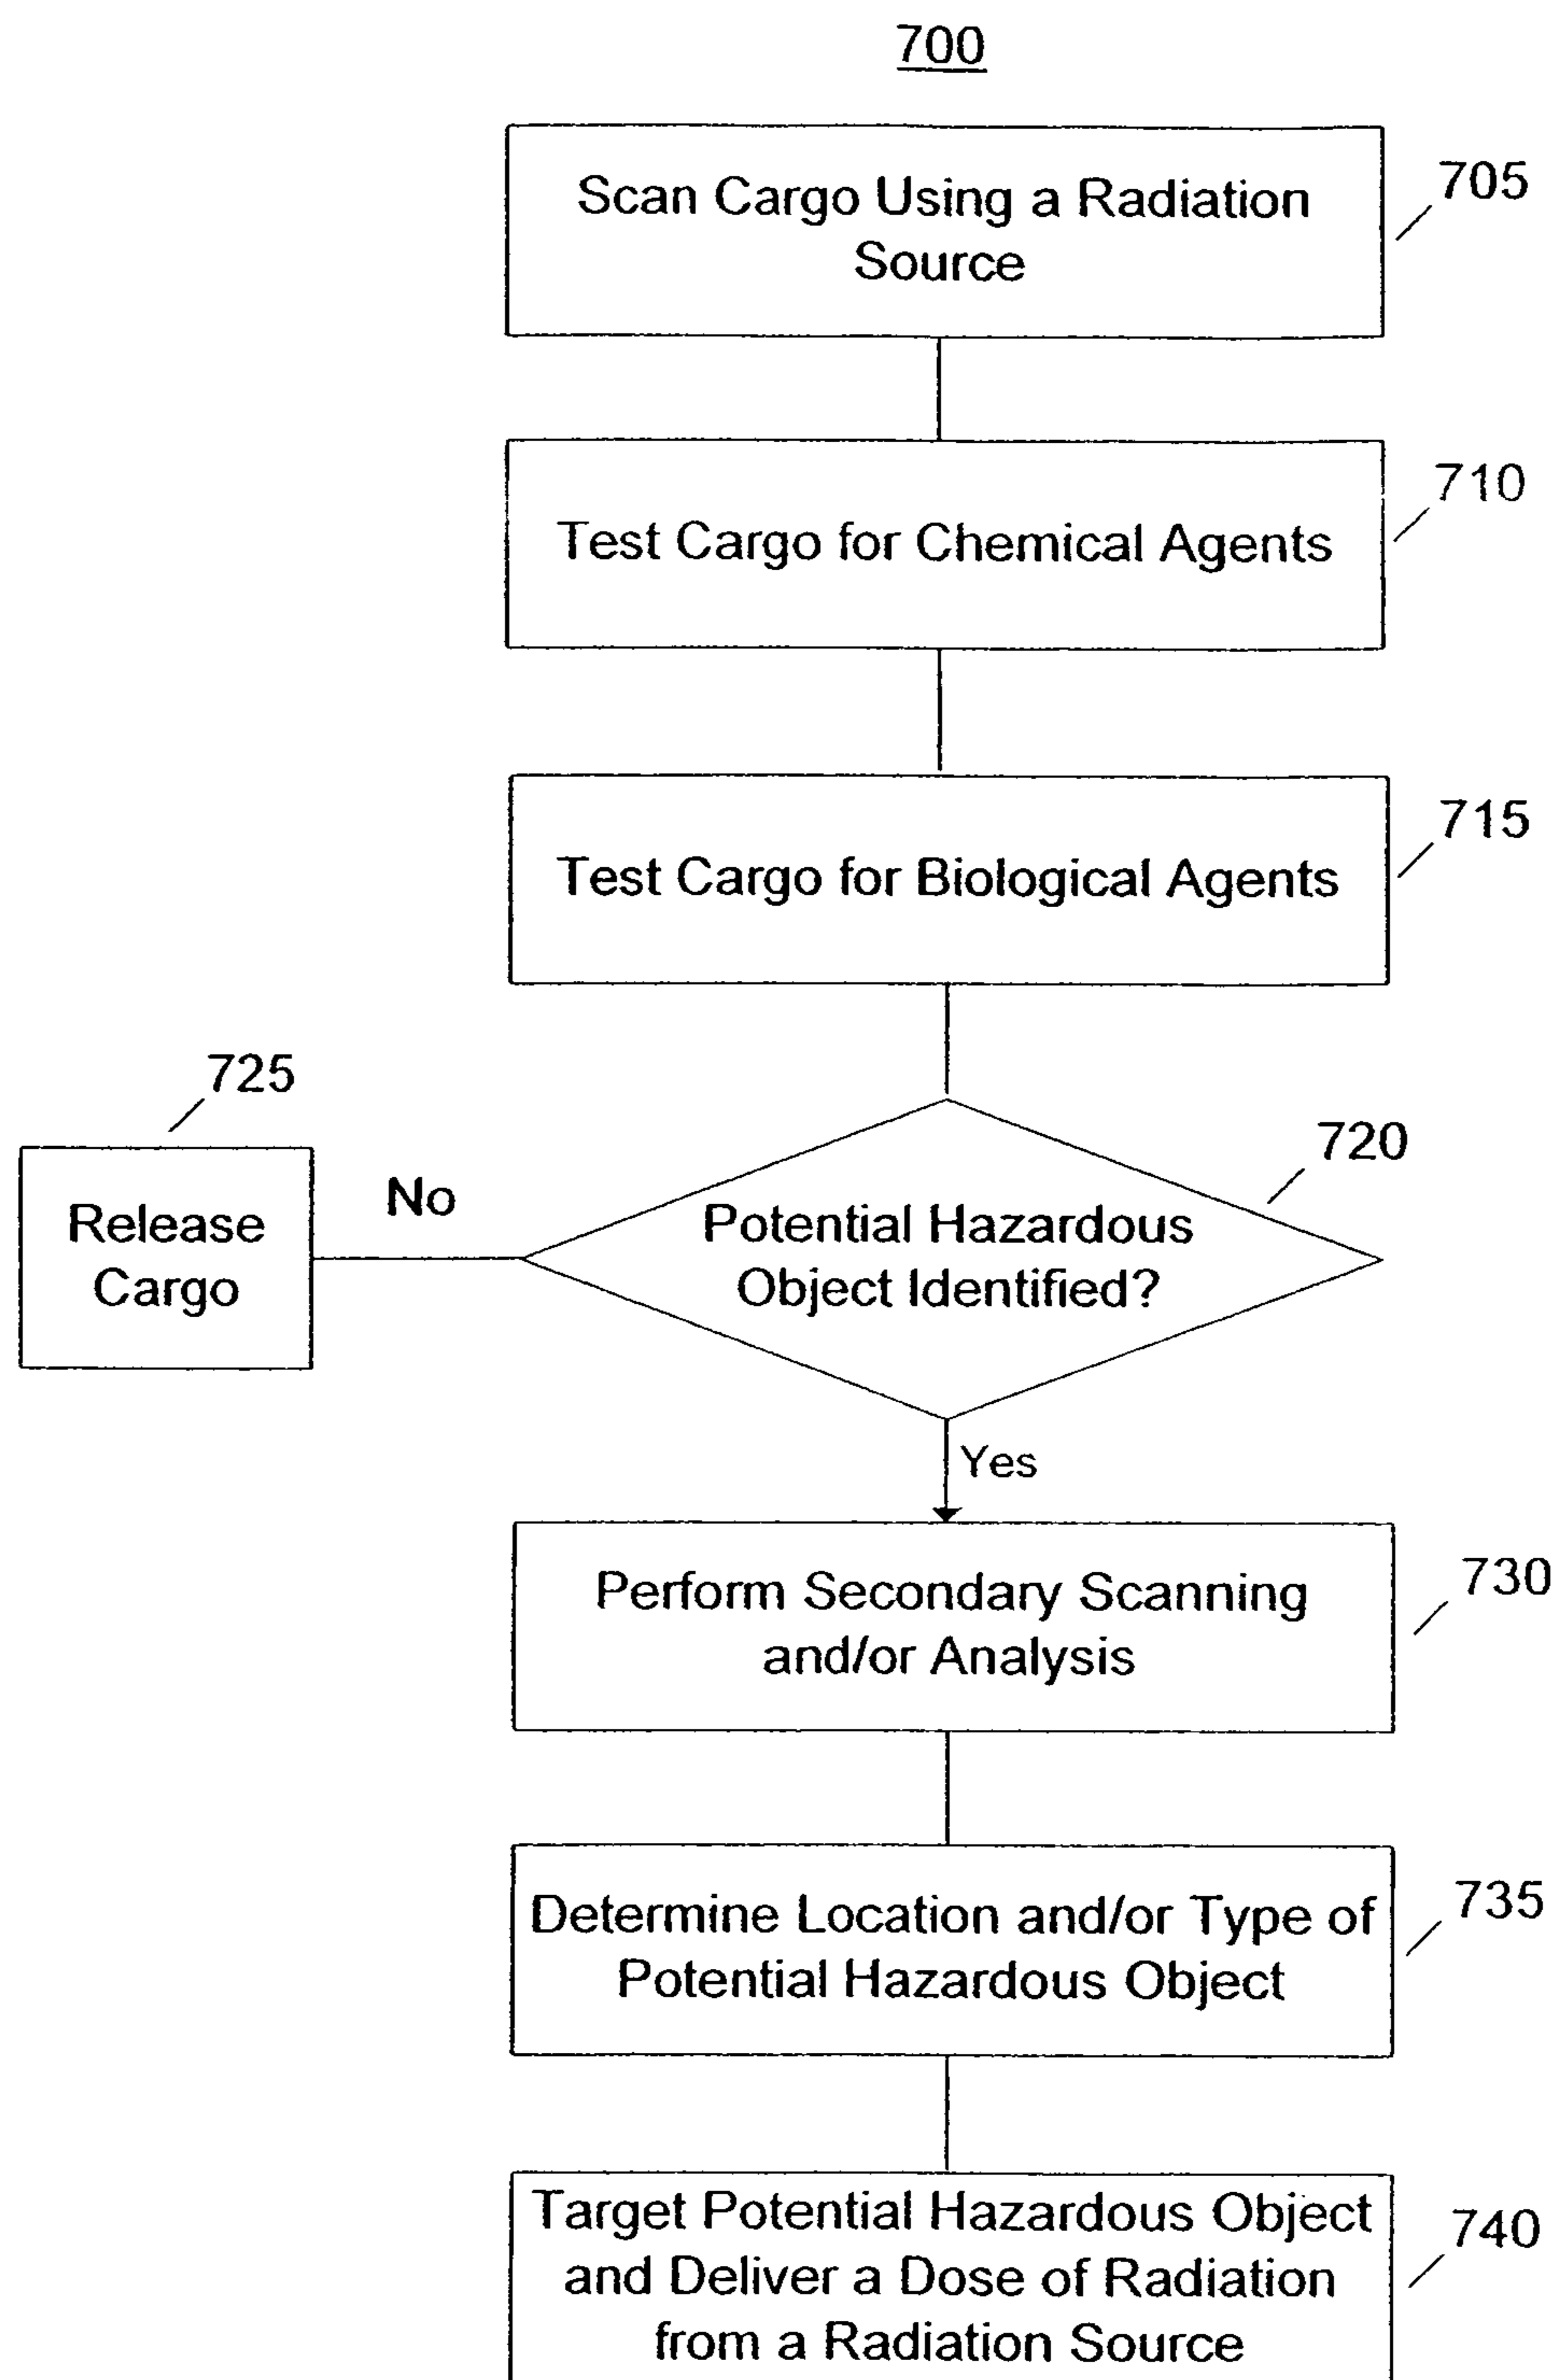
700

Scan Cargo Using a Radiation Source

705

Test Cargo for Chemical Agents

710

Test Cargo for Biological Agents

715

725

Release Cargo

No

Potential Hazardous Object Identified?

720

Yes

Perform Secondary Scanning and/or Analysis

730

Determine Location and/or Type of Potential Hazardous Object

735

Target Potential Hazardous Object and Deliver a Dose of Radiation from a Radiation Source

740